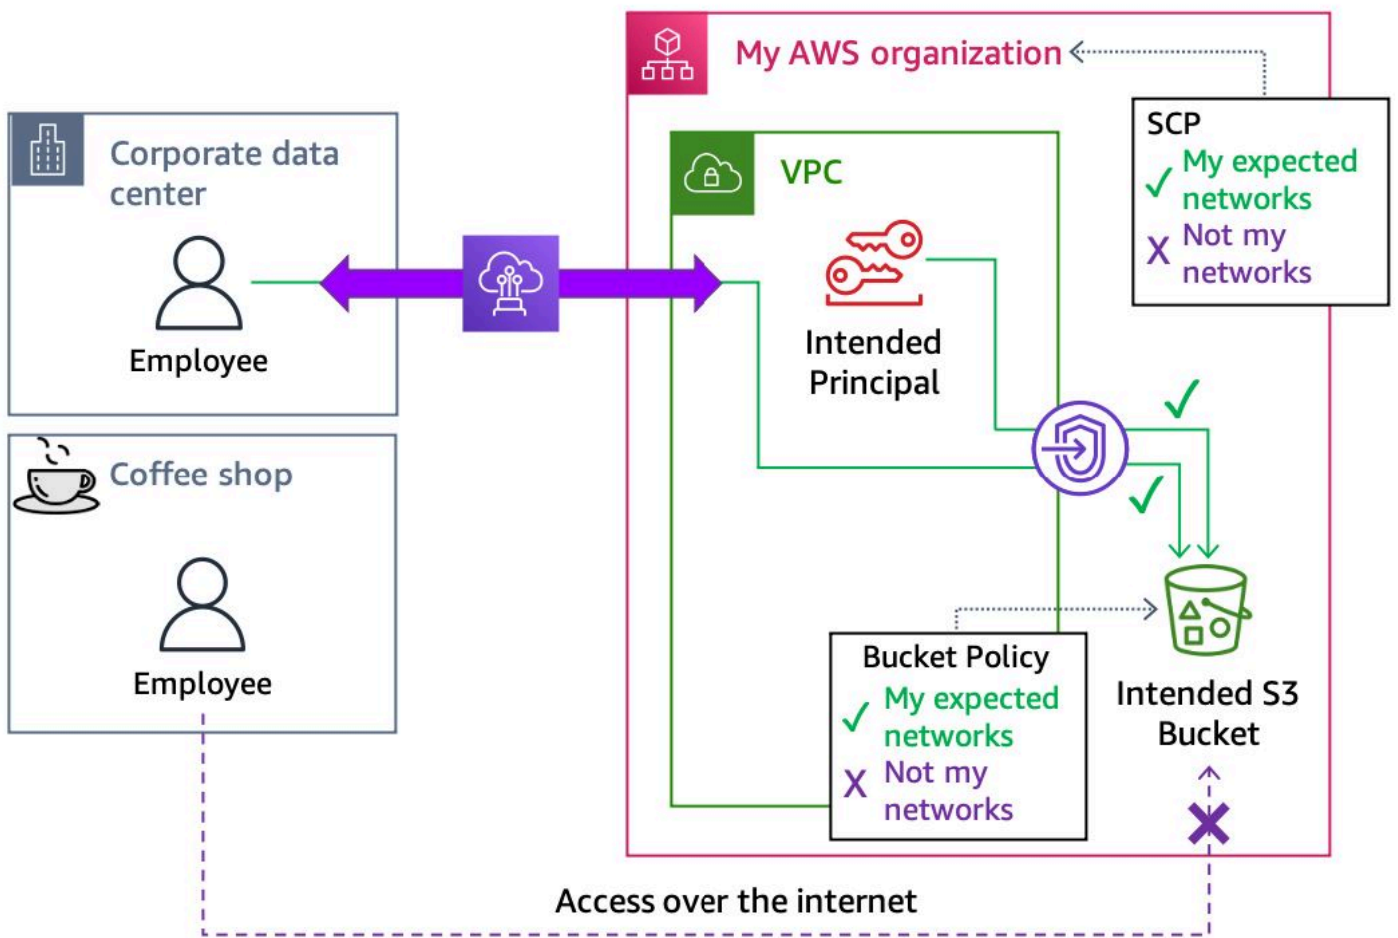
My AWS organization

SCP
✓ My expected networks
X Not my networks

Corporate data center

Employee

VPC

Intended Principal

Coffee shop

Employee

Bucket Policy
✓ My expected networks
X Not my networks

Intended S3 Bucket

Access over the internet